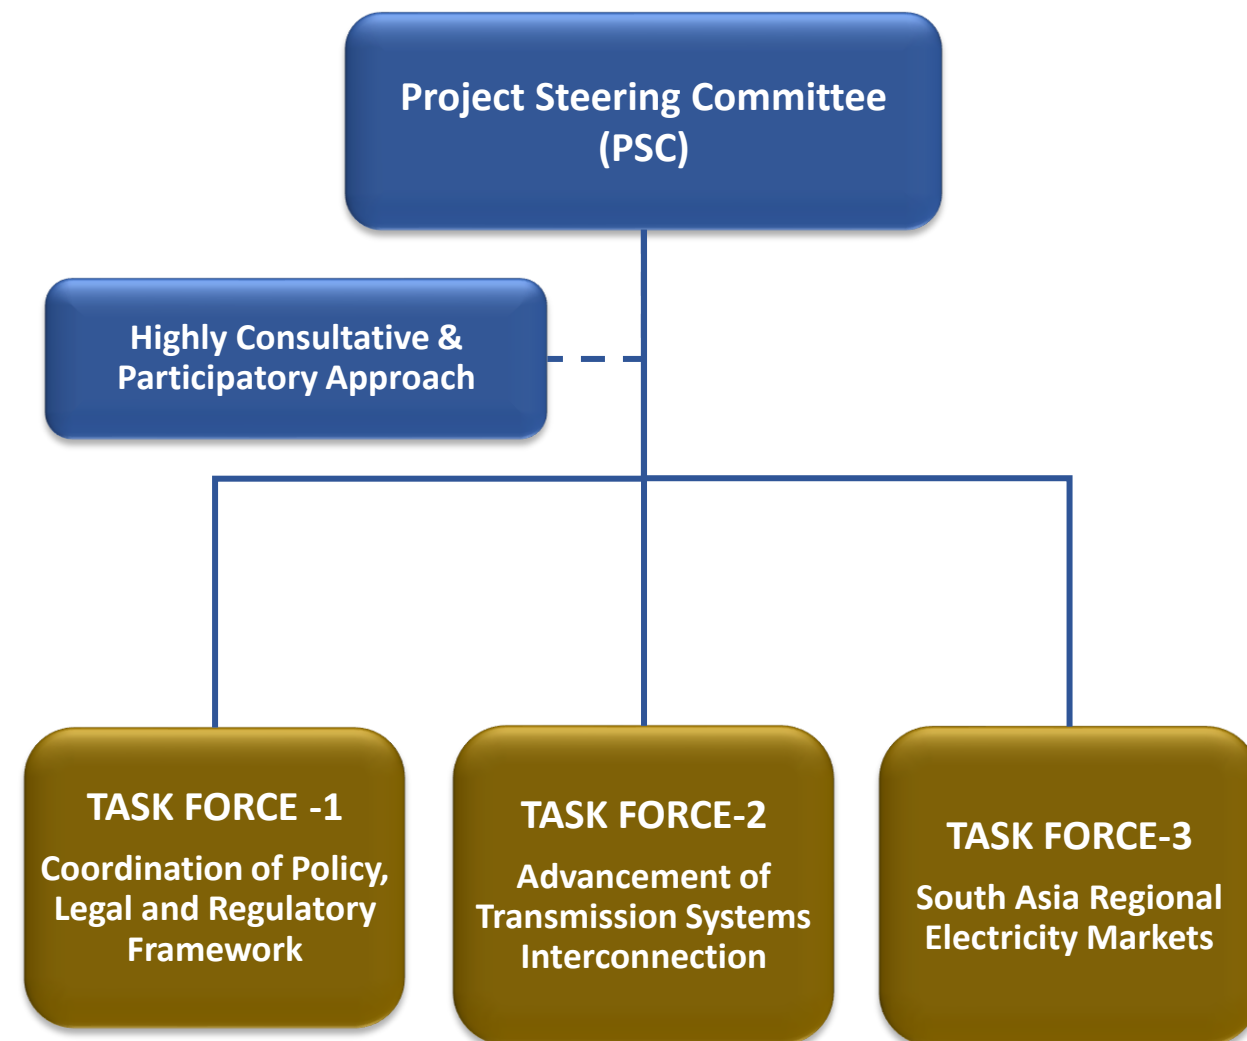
Project Steering Committee (PSC)

Highly Consultative & Participatory Approach

TASK FORCE -1
Coordination of Policy, Legal and Regulatory Framework

TASK FORCE-2
Advancement of Transmission Systems Interconnection

TASK FORCE-3
South Asia Regional Electricity Markets